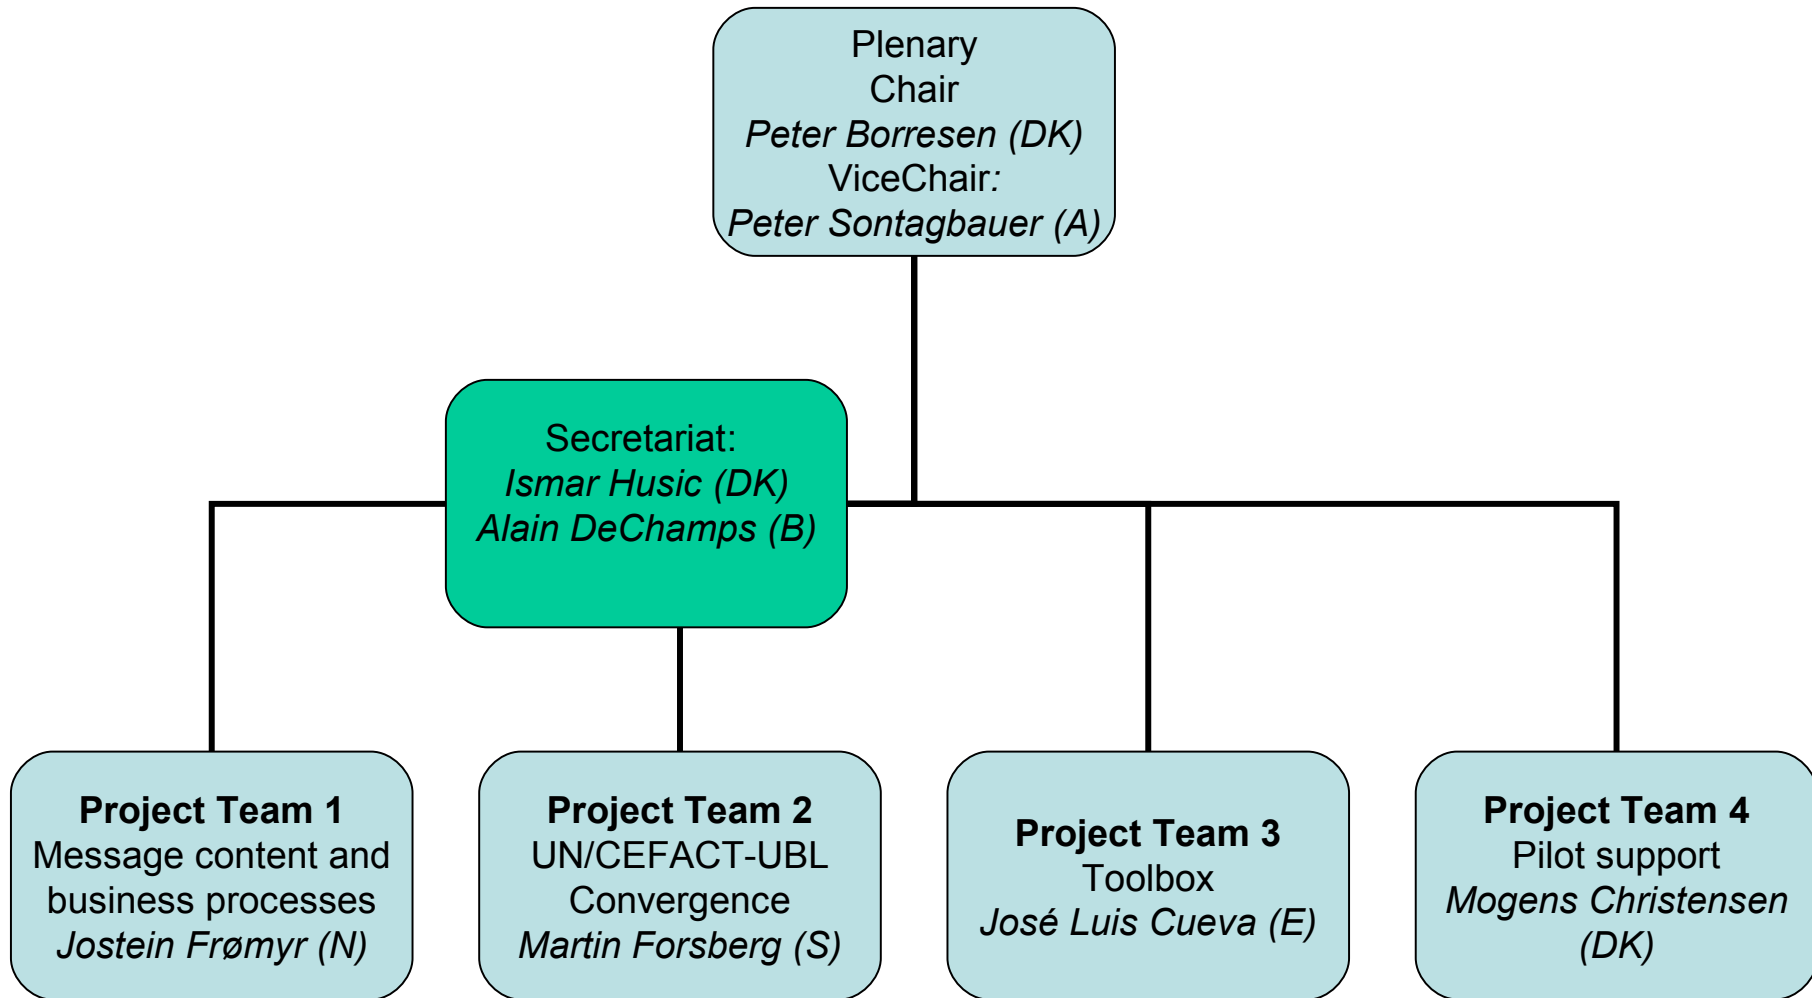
Plenary
Chair
Peter Borresen (DK)
ViceChair:
Peter Sontagbauer (A)

Secretariat:
Ismar Husic (DK)
Alain DeChamps (B)

Project Team 1
Message content and business processes
Jostein Frømyr (N)

Project Team 2
UN/CEFACT-UBL Convergence
Martin Forsberg (S)

Project Team 3
Toolbox
José Luis Cueva (E)

Project Team 4
Pilot support
Mogens Christensen (DK)